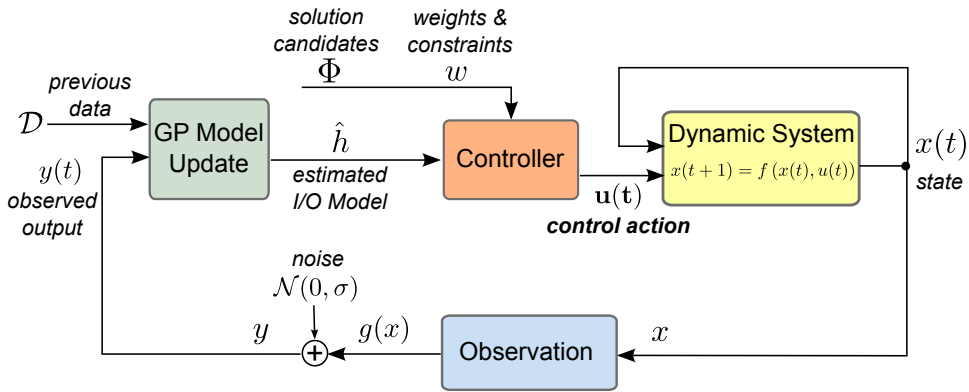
solution candidates
weights & constraints
$\Phi$
$w$
previous data
$\mathcal{D}$
GP Model Update
$\hat{h}$
estimated I/O Model
Controller
Dynamic System
$x(t+1) = f(x(t), u(t))$
$x(t)$
state
$\mathbf{u(t)}$
control action
$y(t)$
observed output
noise
$\mathcal{N}(0, \sigma)$
$y$
$g(x)$
Observation
$x$